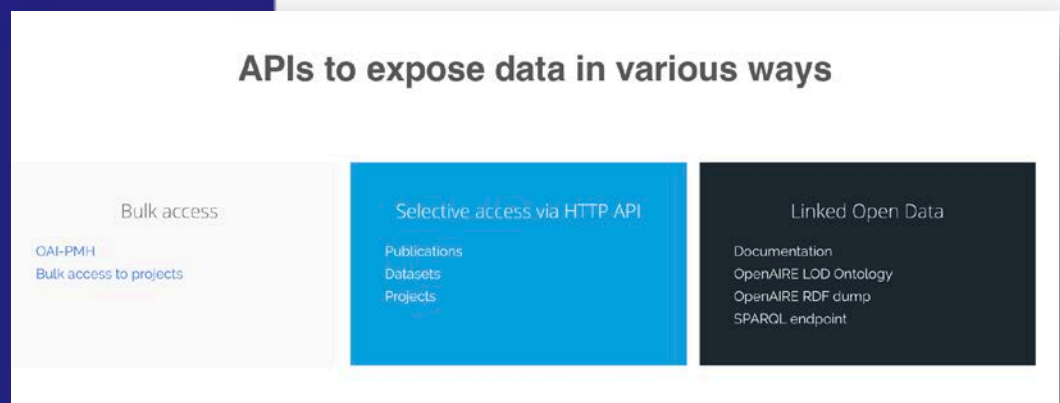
APIs to expose data in various ways

Bulk access

OAI-PMH
Bulk access to projects

Selective access via HTTP API

Publications
Datasets
Projects

Linked Open Data

Documentation
OpenAIRE LOD Ontology
OpenAIRE RDF dump
SPARQL endpoint